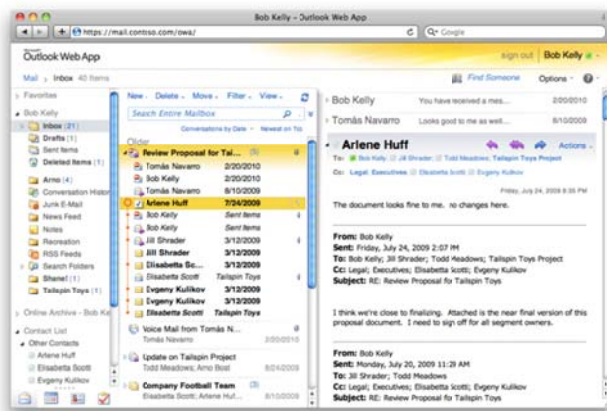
Bob Kelly - Outlook Web App

https://mail.contoso.com/owa/

Google

Microsoft Outlook Web App

sign out | Bob Kelly

Mail > Inbox 40 Items

Find Someone | Options

Favorites

Bob Kelly

Inbox (21)

Drafts (1)

Sent Items

Deleted Items (1)

Arno (4)

Conversation History

Junk E-Mail

News Feed

Notes

Recreation

RSS Feeds

Search Folders

Shared (1)

Tailspin Toys (1)

Online Archive - Bob Kelly

Contact List

Other Contacts

Arlene Huff

Elisabetta Scotti

Evgeny Kulikov

New · Delete · Move · Filter · View ·

Search Entire Mailbox

Conversations by Date · Newest on Top

Older

Review Proposal for Tai... (9)

Tomás Navarro 2/20/2010

Bob Kelly 2/20/2010

Tomás Navarro 8/10/2009

Arlene Huff 7/24/2009

Bob Kelly Sent Items

Bob Kelly Sent Items

Jill Shrader 3/12/2009

Jill Shrader 3/12/2009

Elisabetta Sc... 3/12/2009

Elisabetta Scott Tailspin Toys

Evgeny Kulikov 3/12/2009

Evgeny Kulikov 3/12/2009

Bob Kelly Tailspin Toys

Voice Mail from Tomás N...

Tomás Navarro

Update on Tailspin Project

Todd Meadows; Arno Bost

Company Football Team (3)

Elisabetta Scotti; Arlene Huf

Bob Kelly You have received a mes... 2/20/2010

Tomás Navarro Looks good to me as well... 2/20/2010

Arlene Huff

Actions

To: Bob Kelly; Jill Shrader; Todd Meadows; Tailspin Toys Project

Cc: Legal; Executives; Elisabetta Scotti; Evgeny Kulikov

Friday, July 24, 2009 8:35 PM

The document looks fine to me. no changes here.

From: Bob Kelly
Sent: Friday, July 24, 2009 2:07 PM
To: Bob Kelly; Todd Meadows; Tailspin Toys Project
Cc: Legal; Executives; Elisabetta Scotti; Evgeny Kulikov
Subject: RE: Review Proposal for Tailspin Toys

I think we're close to finalizing. Attached is the near final version of this proposal document. I need to sign off for all segment owners.

From: Bob Kelly
Sent: Monday, July 20, 2009 11:29 AM
To: Jill Shrader; Todd Meadows
Cc: Legal; Executives
Subject: RE: Review Proposal for Tailspin Toys